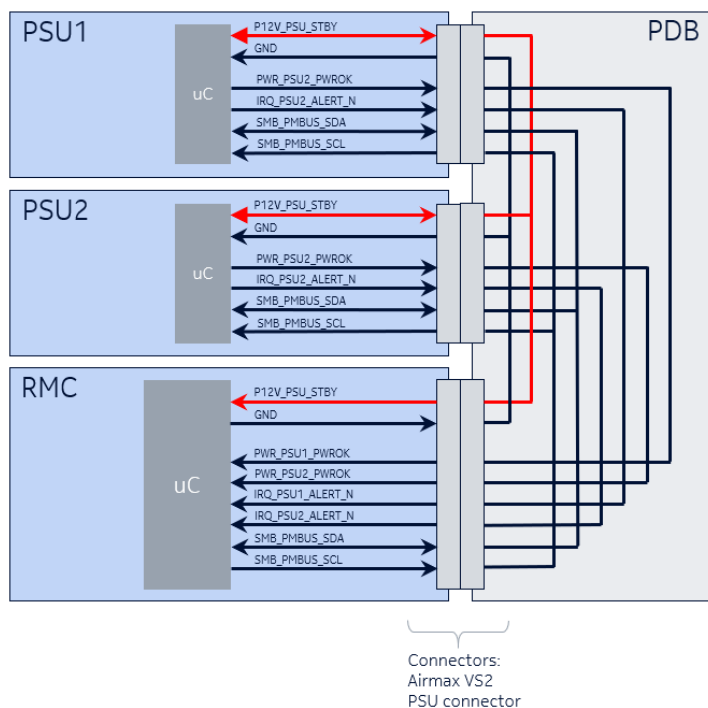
PSU1

uC

P12V_PSU_STBY
GND
PWR_PSU2_PWROK
IRQ_PSU2_ALERT_N
SMB_PMBUS_SDA
SMB_PMBUS_SCL

PDB

PSU2

uC

P12V_PSU_STBY
GND
PWR_PSU2_PWROK
IRQ_PSU2_ALERT_N
SMB_PMBUS_SDA
SMB_PMBUS_SCL

RMC

uC

P12V_PSU_STBY
GND
PWR_PSU1_PWROK
PWR_PSU2_PWROK
IRQ_PSU1_ALERT_N
IRQ_PSU2_ALERT_N
SMB_PMBUS_SDA
SMB_PMBUS_SCL

Connectors:
Airmax VS2
PSU connector